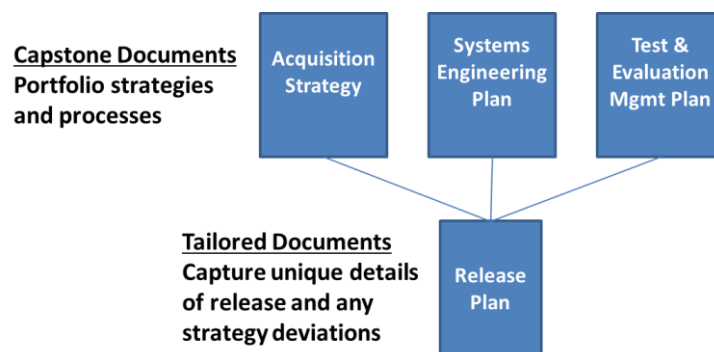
Capstone Documents
Portfolio strategies and processes

Acquisition Strategy

Systems Engineering Plan

Test & Evaluation Mgmt Plan

Tailored Documents
Capture unique details of release and any strategy deviations

Release Plan